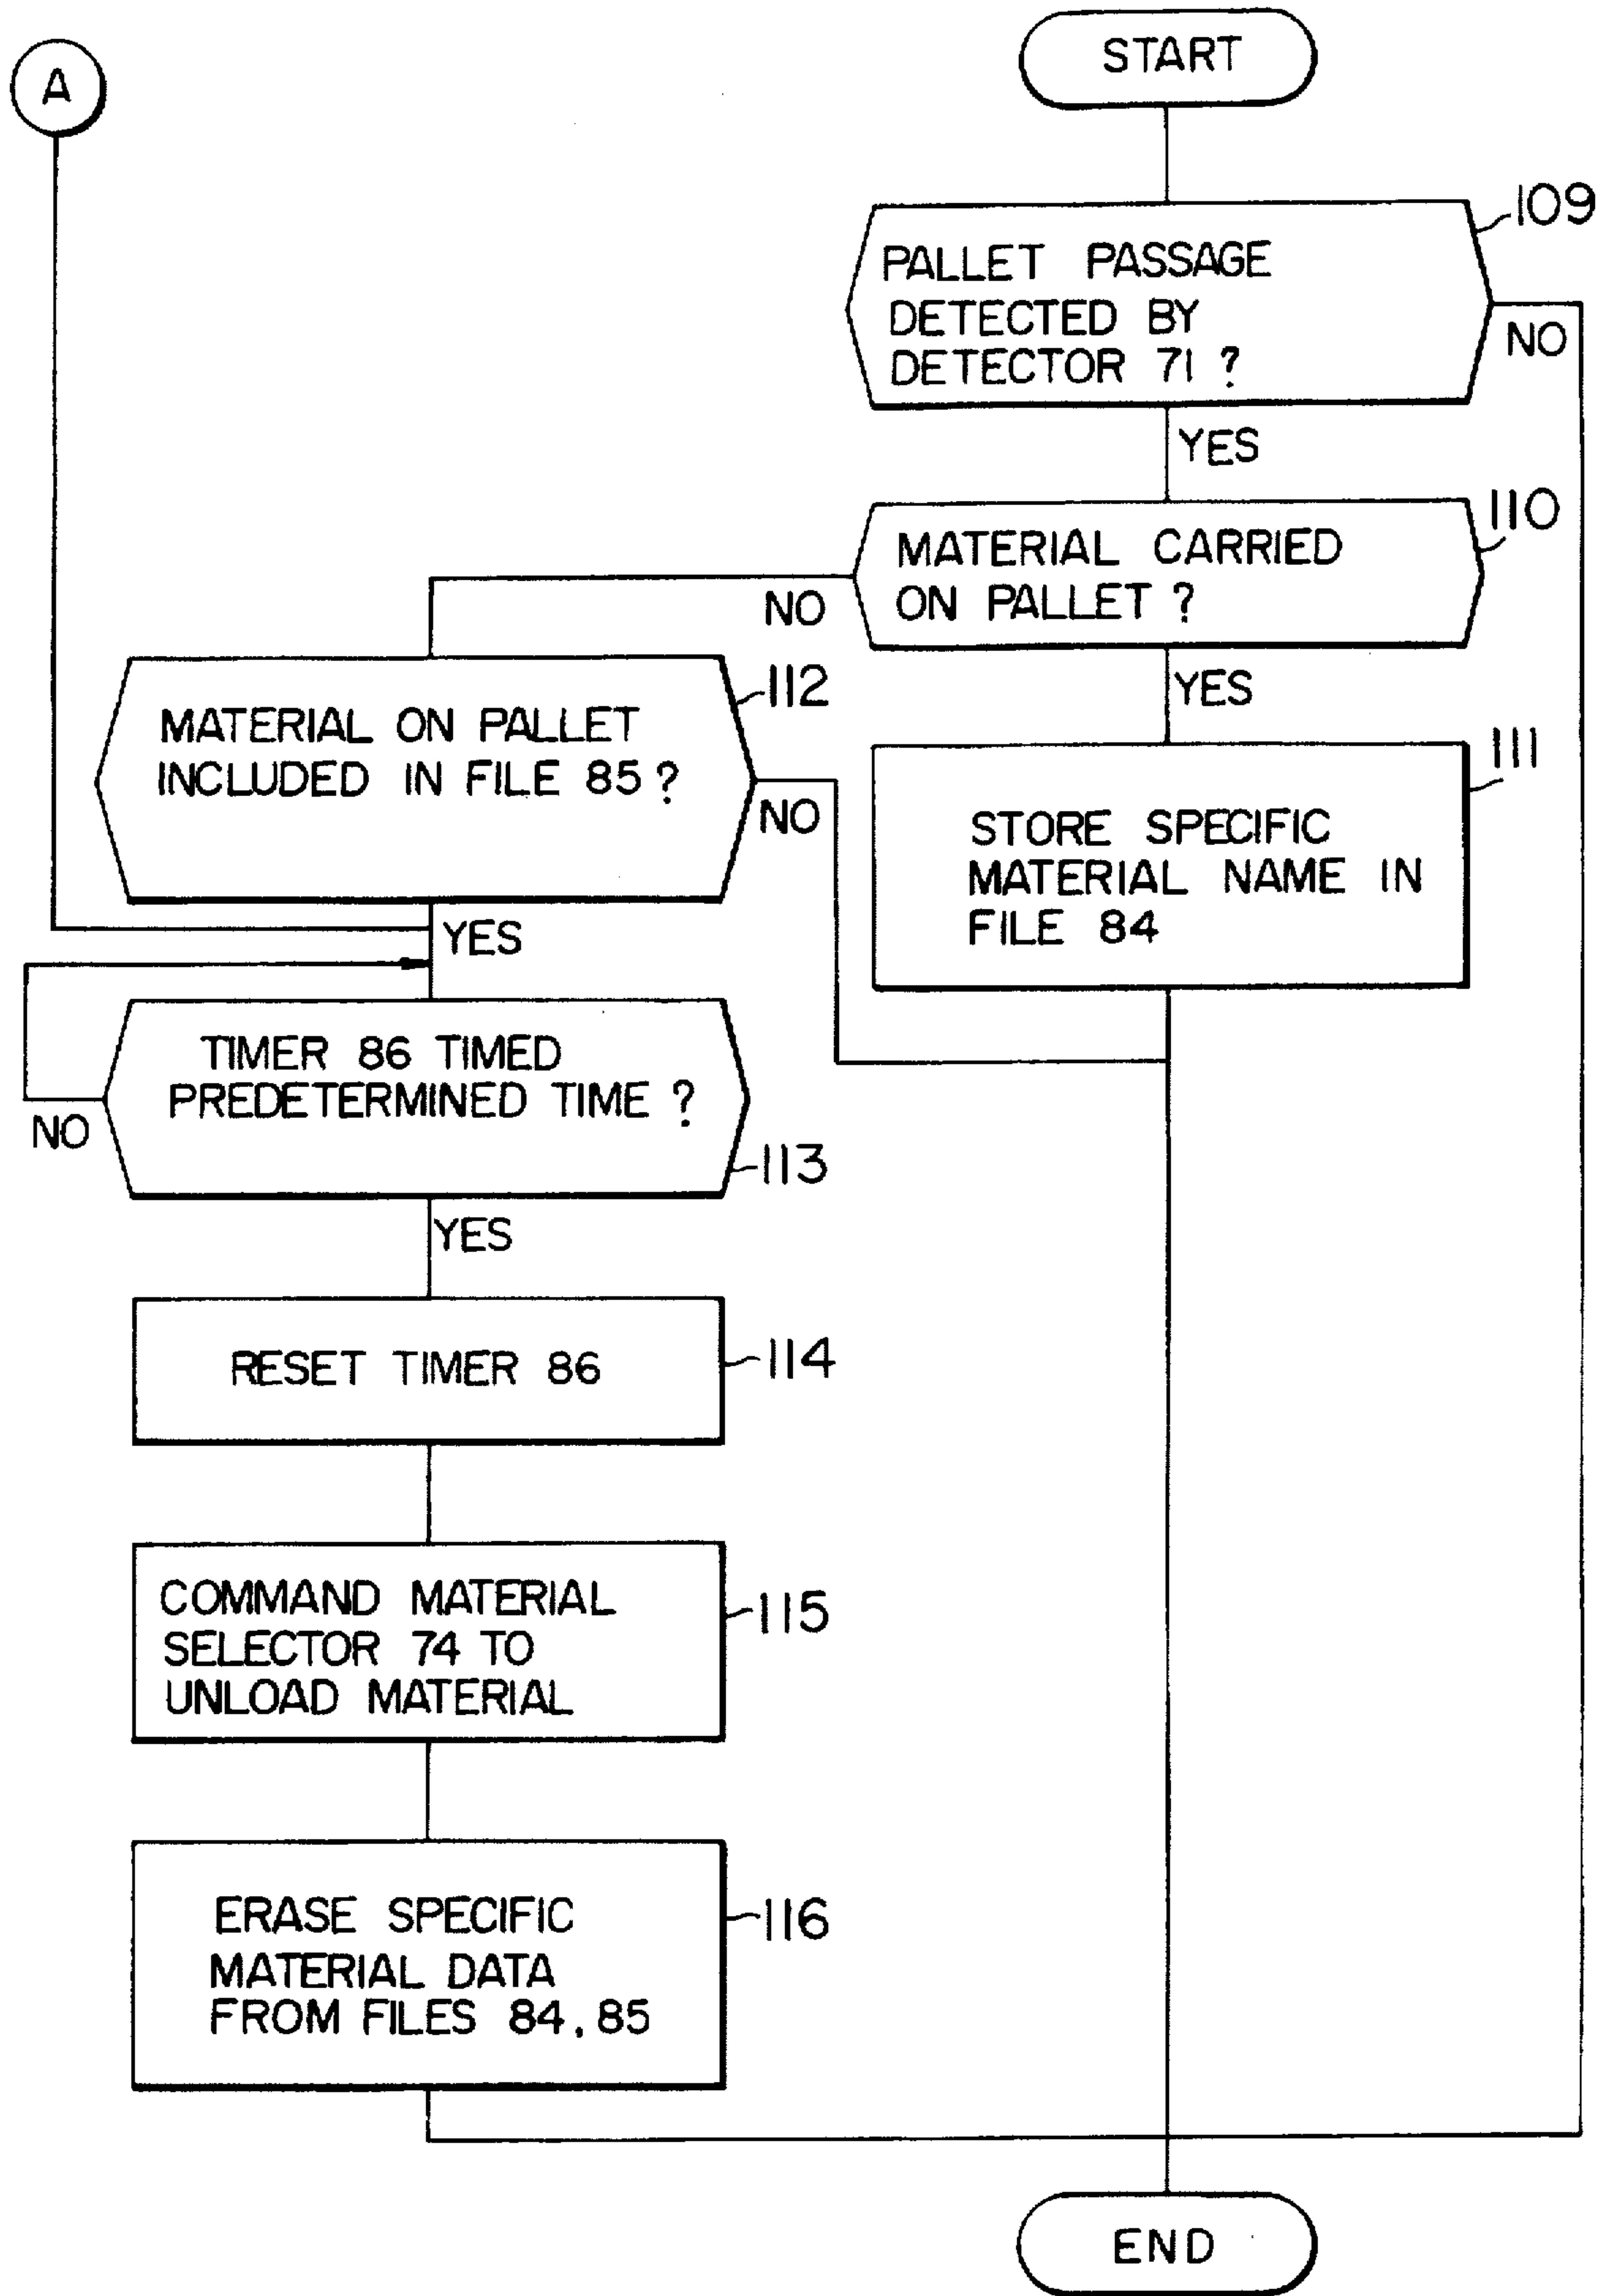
A

START

PALLET PASSAGE DETECTED BY DETECTOR 71 ?

109

NO

YES

MATERIAL CARRIED ON PALLET ?

110

NO

YES

MATERIAL ON PALLET INCLUDED IN FILE 85 ?

112

NO

STORE SPECIFIC MATERIAL NAME IN FILE 84

111

YES

TIMER 86 TIMED PREDETERMINED TIME ?

NO

113

YES

RESET TIMER 86

114

COMMAND MATERIAL SELECTOR 74 TO UNLOAD MATERIAL

115

ERASE SPECIFIC MATERIAL DATA FROM FILES 84, 85

116

END